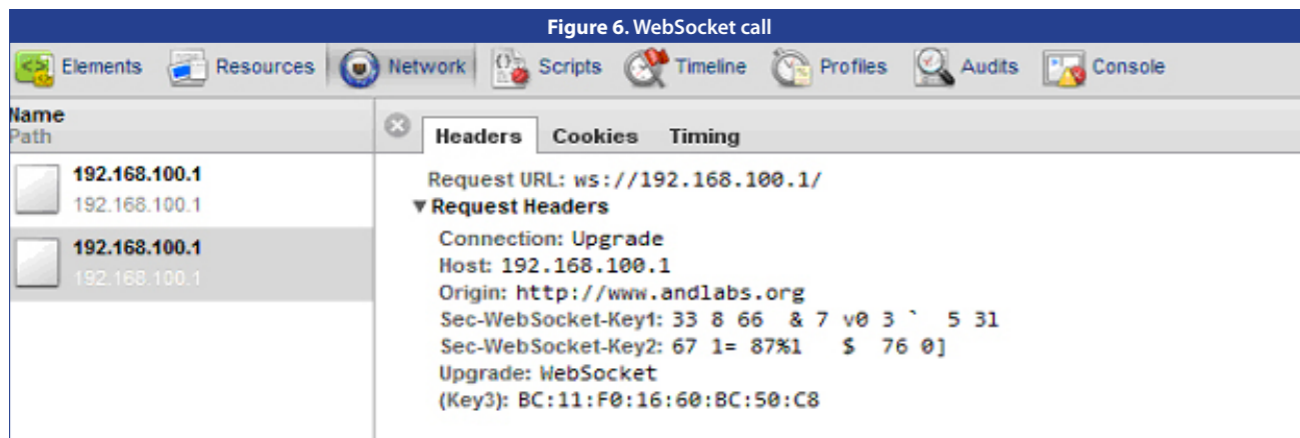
Figure 6. WebSocket call

Elements Resources Network Scripts Timeline Profiles Audits Console

Name
Path

192.168.100.1
192.168.100.1

192.168.100.1
192.168.100.1

Headers Cookies Timing

Request URL: ws://192.168.100.1/
▼Request Headers
Connection: Upgrade
Host: 192.168.100.1
Origin: http://www.andlabs.org
Sec-WebSocket-Key1: 33 8 66 & 7 v0 3 ` 5 31
Sec-WebSocket-Key2: 67 1= 87%1 $ 76 0]
Upgrade: WebSocket
(Key3): BC:11:F0:16:60:BC:50:C8